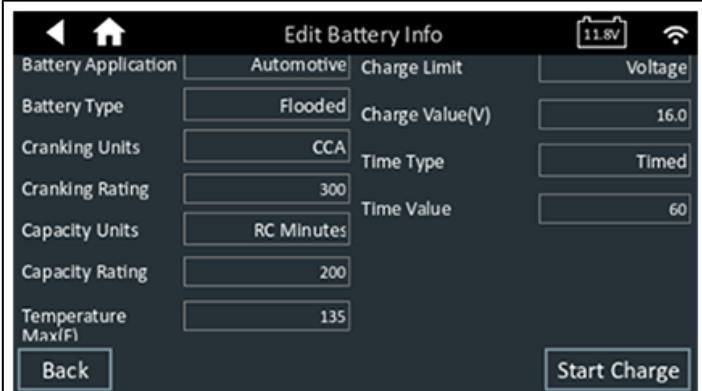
Edit Battery Info

11.8V

Battery Application Automotive
Battery Type Flooded
Cranking Units CCA
Cranking Rating 300
Capacity Units RC Minutes
Capacity Rating 200
Temperature Max(F) 135

Charge Limit Voltage
Charge Value(V) 16.0
Time Type Timed
Time Value 60

Back

Start Charge